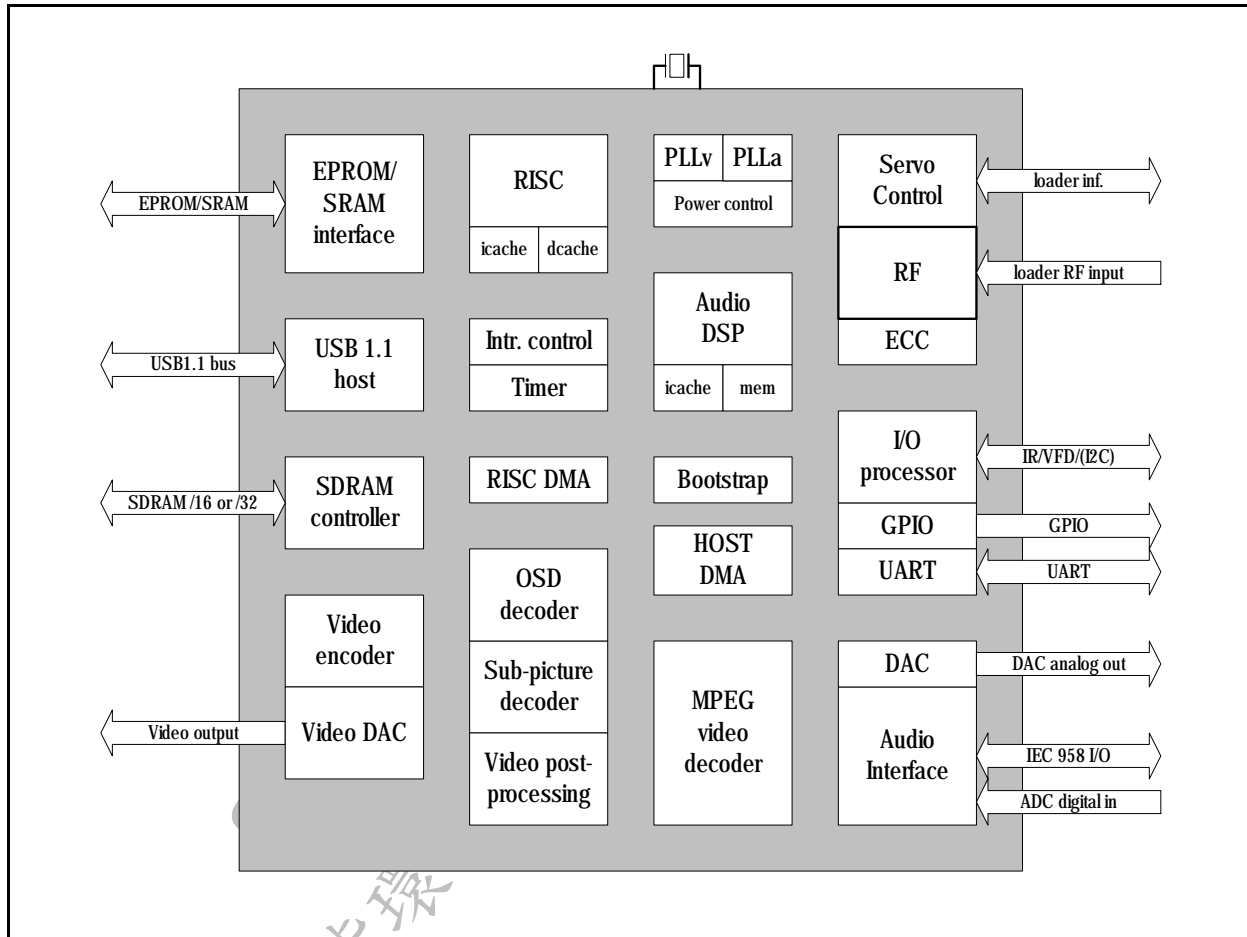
EPROM/SRAM

EPROM/ SRAM interface

RISC

icache

dcache

PLLv

PLLa

Power control

Servo Control

loader inf.

RF

loader RF input

ECC

USB1.1 bus

USB 1.1 host

Intr. control

Timer

Audio DSP

icache

mem

I/O processor

IR/VFD/(I2C)

SDRAM /16 or /32

SDRAM controller

RISC DMA

Bootstrap

GPIO

GPIO

UART

UART

HOST DMA

OSD decoder

Video encoder

Sub-picture decoder

MPEG video decoder

DAC

DAC analog out

Video output

Video DAC

Video post-processing

Audio Interface

IEC 958 I/O

ADC digital in